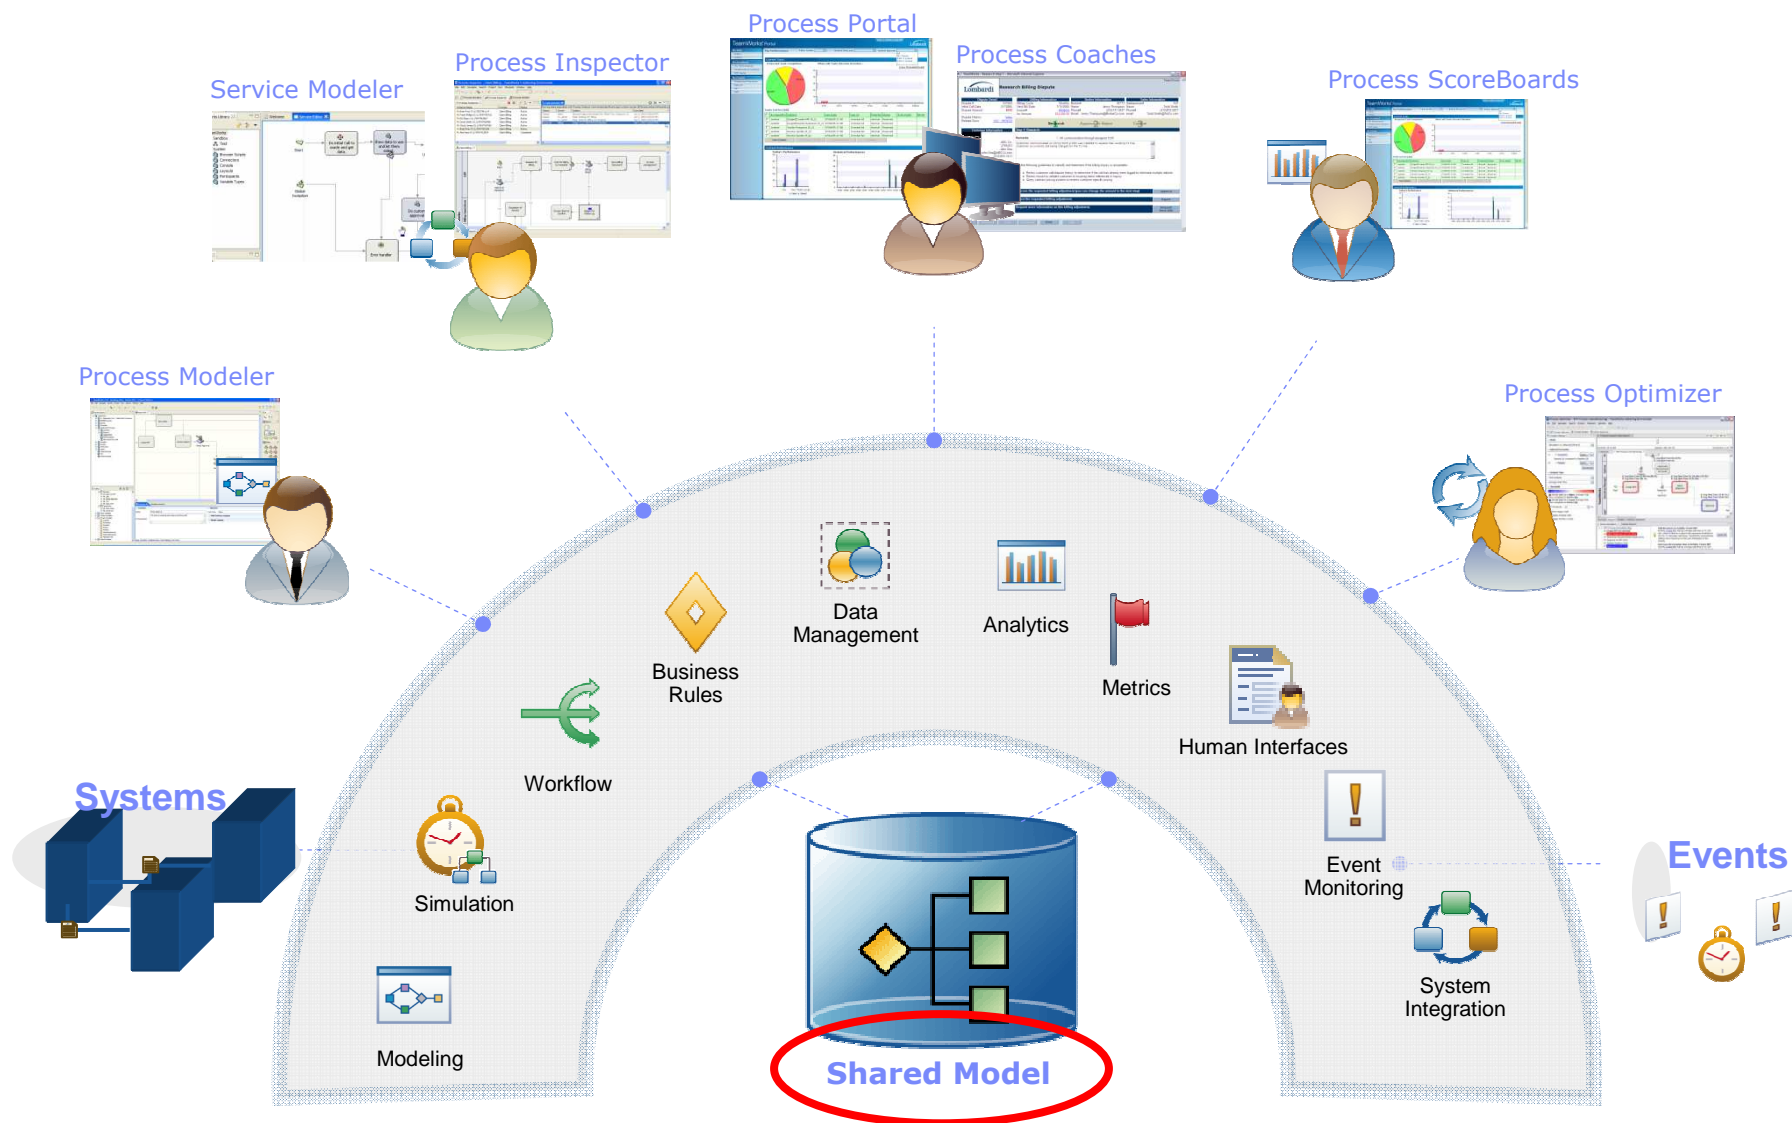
Process Portal

Process Inspector

Process Coaches

Service Modeler

Process ScoreBoards

Process Modeler

Process Optimizer

Data Management

Analytics

Business Rules

Metrics

Workflow

Human Interfaces

Systems

Simulation

Event Monitoring

Events

System Integration

Modeling

Shared Model